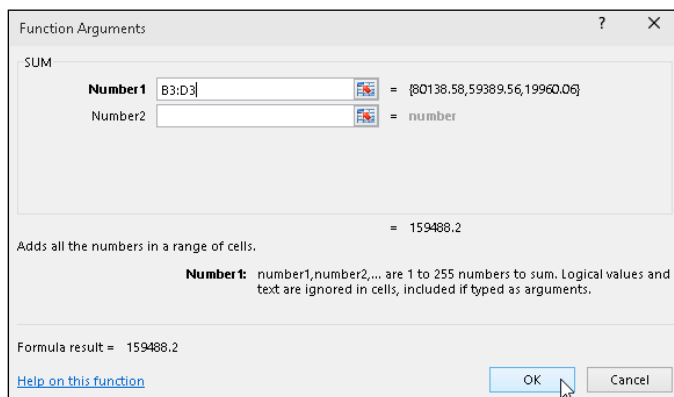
Function Arguments

?

X

SUM

Number1 B3:D3 = {80138.58,59389.56,19960.06}

Number2 = number

= 159488.2

Adds all the numbers in a range of cells.

Number1: number1,number2,... are 1 to 255 numbers to sum. Logical values and text are ignored in cells, included if typed as arguments.

Formula result = 159488.2

Help on this function

OK

Cancel